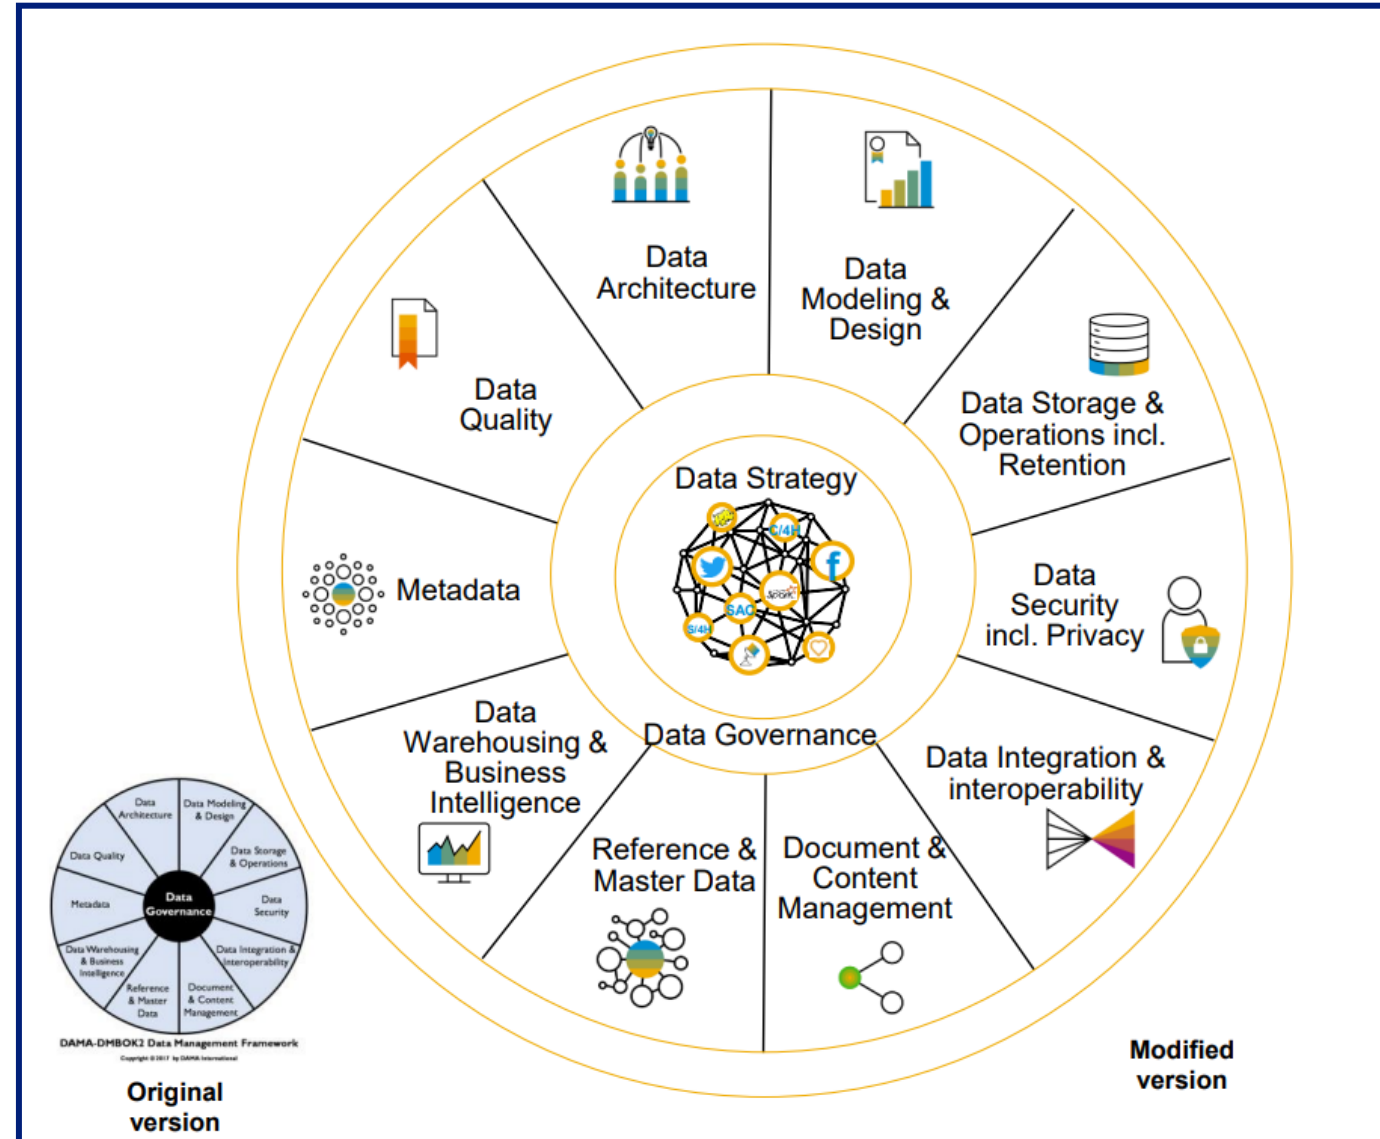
Data Architecture

Data Modeling & Design

Data Storage & Operations incl. Retention

Data Security incl. Privacy

Data Integration & interoperability

Document & Content Management

Reference & Master Data

Data Warehousing & Business Intelligence

Metadata

Data Quality

Data Strategy

C/4H

SAC

S/4H

Spark

Data Governance

Data Architecture

Data Modeling & Design

Data Storage & Operations

Data Security

Data Integration & Interoperability

Document & Content Management

Reference & Master Data

Data Warehousing & Business Intelligence

Metadata

Data Quality

Data Governance

DAMA-DMBOK2 Data Management Framework

Copyright © 2017 by DAMA International

Original version

Modified version